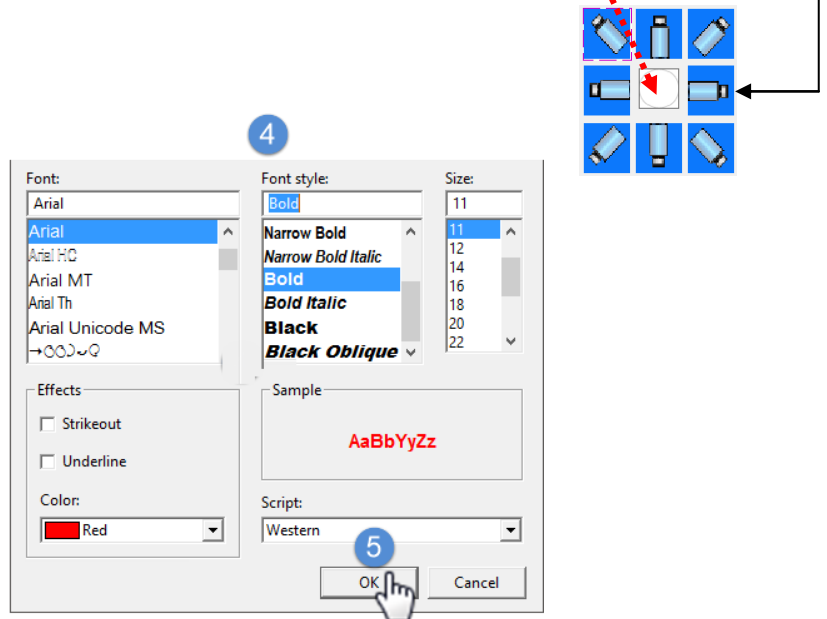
4

Font:

Arial

Arial
Arial HC
Arial MT
Arial Th
Arial Unicode MS
→ღ○◡Q

Font style:

Bold

Narrow Bold
Narrow Bold Italic
Bold
Bold Italic
Black
Black Oblique

Size:

11

11
12
14
16
18
20
22

Effects

Strikeout

Underline

Color:

Red

Sample

AaBbYyZz

Script:

Western

5

OK

Cancel